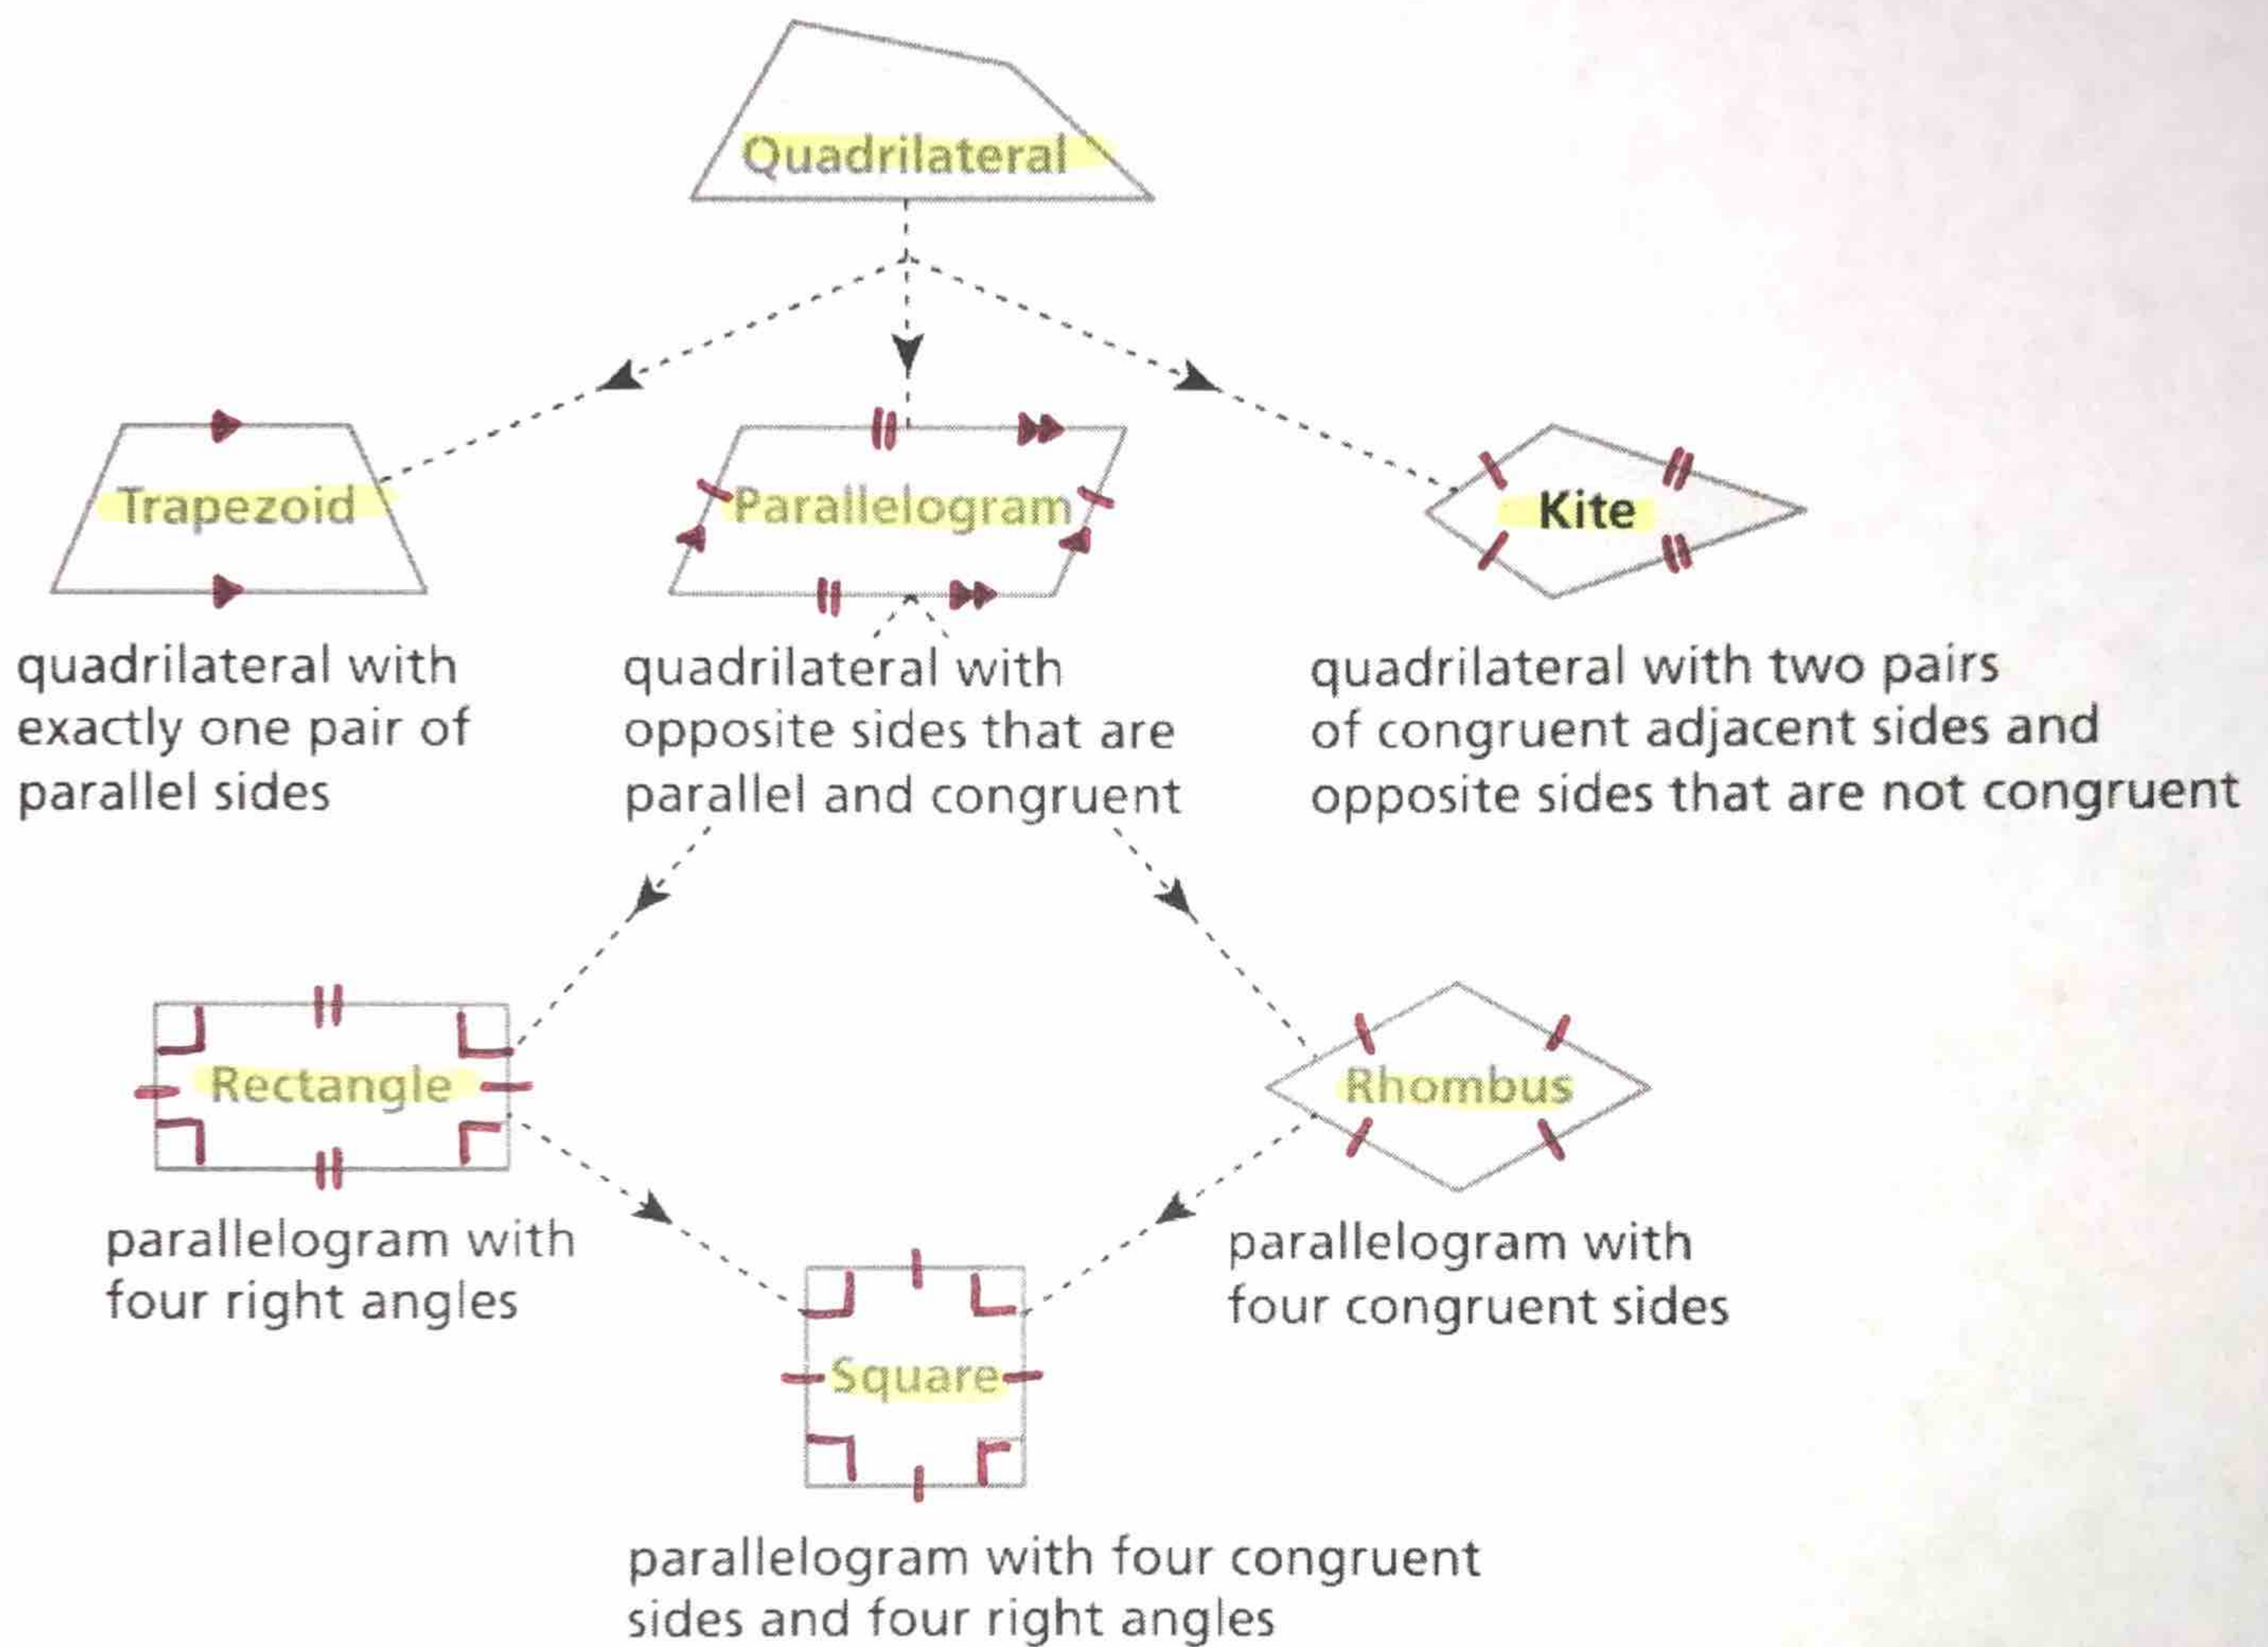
Quadrilateral

Trapezoid

Parallelogram

Kite

quadrilateral with exactly one pair of parallel sides

quadrilateral with opposite sides that are parallel and congruent

quadrilateral with two pairs of congruent adjacent sides and opposite sides that are not congruent

Rectangle

Rhombus

parallelogram with four right angles

parallelogram with four congruent sides

Square

parallelogram with four congruent sides and four right angles